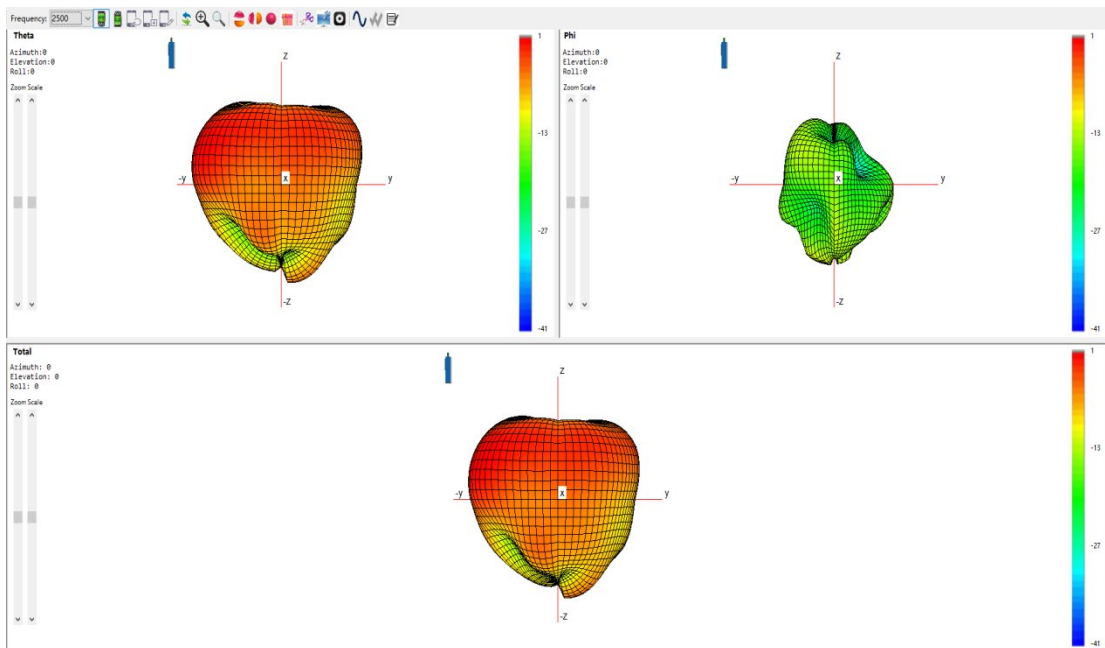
Frequency: 2500

Theta
Azimuth:0
Elevation:0
Roll:0
Zoom Scale
Z
-y
x
y
-Z
1
-13
-27
-41

Phi
Azimuth:0
Elevation:0
Roll:0
Zoom Scale
Z
-y
x
y
-Z
1
-13
-27
-41

Total
Azimuth: 0
Elevation: 0
Roll: 0
Zoom Scale
Z
-y
x
y
-Z
1
-13
-27
-41